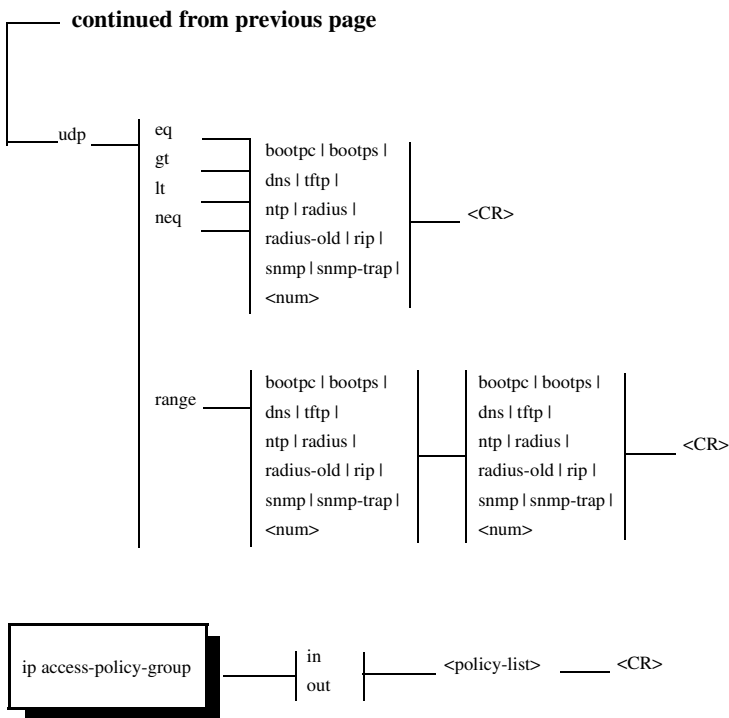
continued from previous page

udp

eq
gt
lt
neq

bootpc | bootps | dns | tftp | ntp | radius | radius-old | rip | snmp | snmp-trap | <num>

<CR>

range

bootpc | bootps | dns | tftp | ntp | radius | radius-old | rip | snmp | snmp-trap | <num>

bootpc | bootps | dns | tftp | ntp | radius | radius-old | rip | snmp | snmp-trap | <num>

<CR>

ip access-policy-group

in
out

<policy-list>

<CR>